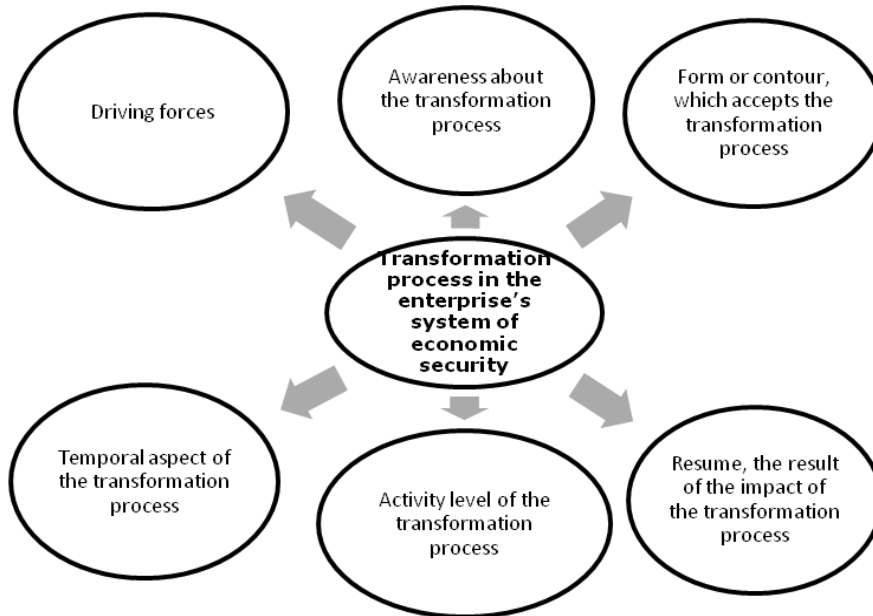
Driving forces

Awareness about the transformation process

Form or contour, which accepts the transformation process

Transformation process in the enterprise's system of economic security

Temporal aspect of the transformation process

Activity level of the transformation process

Resume, the result of the impact of the transformation process